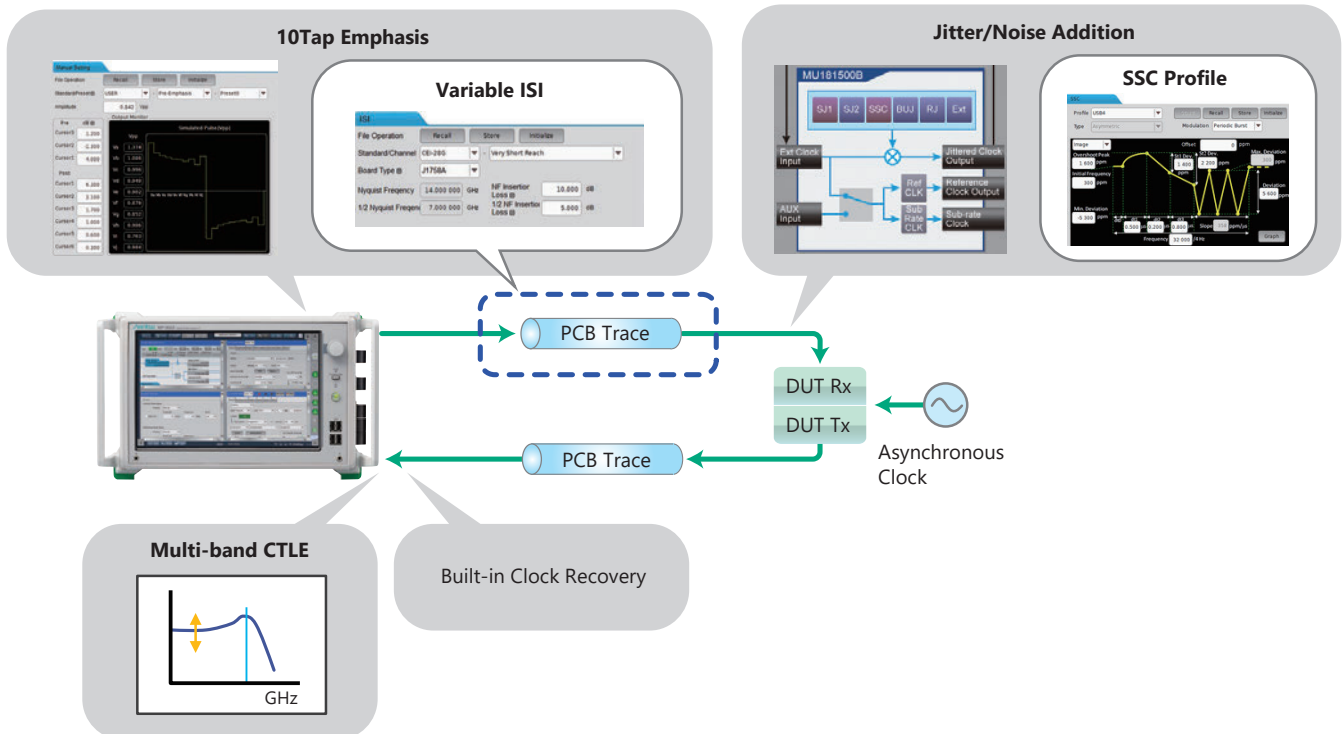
10Tap Emphasis

Manual Setting
File Operation Recall Store Initialize
Standard/Preset USER Pre-Emphasis Preset0
Amplitude 0.840 Vpp
Output Monitor
Simulated Pulse(Vpp)

Variable ISI

ISI
File Operation Recall Store Initialize
Standard/Channel CEI-28G Very Short Reach
Board Type J1758A
Nyquist Frequency 14.000 000 GHz
NF Insertion Loss 10.000 dB
1/2 Nyquist Frequency 7.000 000 GHz
1/2 NF Insertion Loss 5.000 dB

Jitter/Noise Addition

MU181500B
SJ1 SJ2 SSC BUJ RJ Ext
Ext Clock Input
Jittered Clock Output
Ref CLK
Reference Clock Output
AUX Input
Sub Rate CLK
Sub-rate Clock

SSC Profile

Profile USB4
Type Asymmetric
Recall Store Initialize
Modulation Periodic Burst
Image
Offset 0 ppm
Overshoot Peak 1.600 ppm
Initial Frequency 300 ppm
Min. Deviation -0.300 ppm
Max. Deviation
Deviation 5.600 ppm
Slope ppm/us
Frequency 32.000 kHz
Graph

PCB Trace
DUT Rx
DUT Tx
Asynchronous Clock
PCB Trace

Multi-band CTLE
GHz

Built-in Clock Recovery